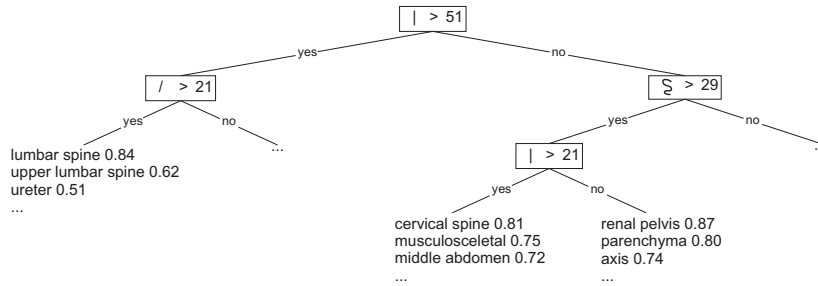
| > 51
yes
no
/ > 21
yes
no
lumbar spine 0.84
upper lumbar spine 0.62
ureter 0.51
...
...
S > 29
yes
no
| > 21
yes
no
cervical spine 0.81
musculoskeletal 0.75
middle abdomen 0.72
...
renal pelvis 0.87
parenchyma 0.80
axis 0.74
...
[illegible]